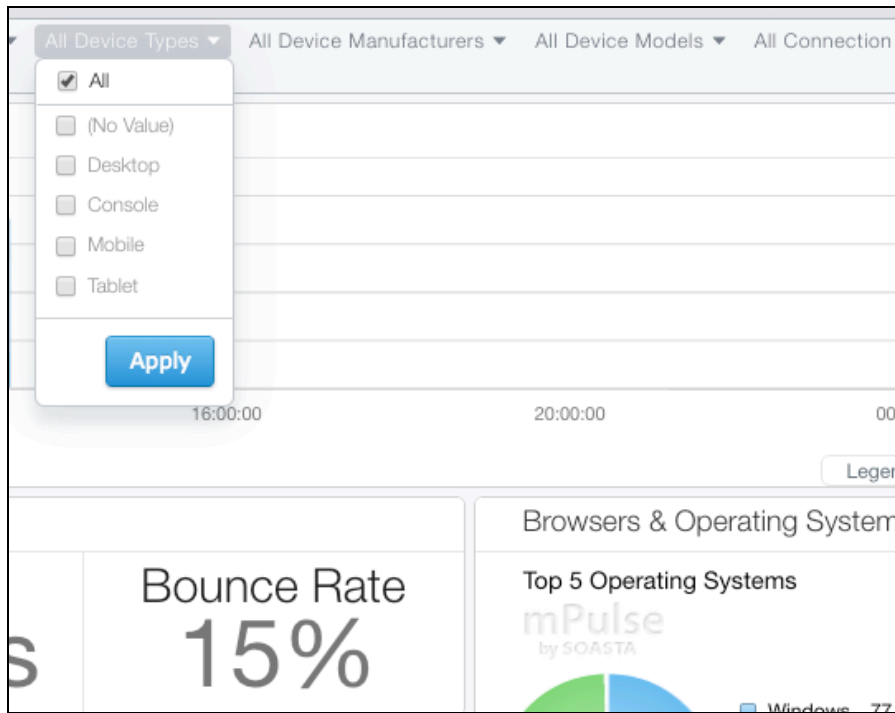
All Device Types ▾ All Device Manufacturers ▾ All Device Models ▾ All Connection

All
(No Value)
Desktop
Console
Mobile
Tablet

Apply

16:00:00
20:00:00
00

Leger

Browsers & Operating System

s

Bounce Rate
15%

Top 5 Operating Systems
mPulse
by SOASTA

Windows 77